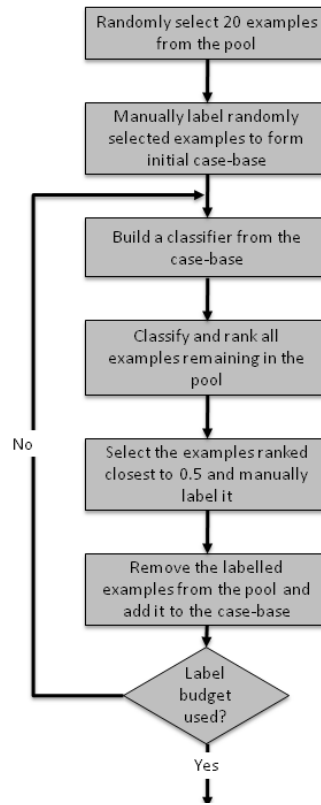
Randomly select 20 examples from the pool

Manually label randomly selected examples to form initial case-base

Build a classifier from the case-base

Classify and rank all examples remaining in the pool

No

Select the examples ranked closest to 0.5 and manually label it

Remove the labelled examples from the pool and add it to the case-base

Label budget used?

Yes